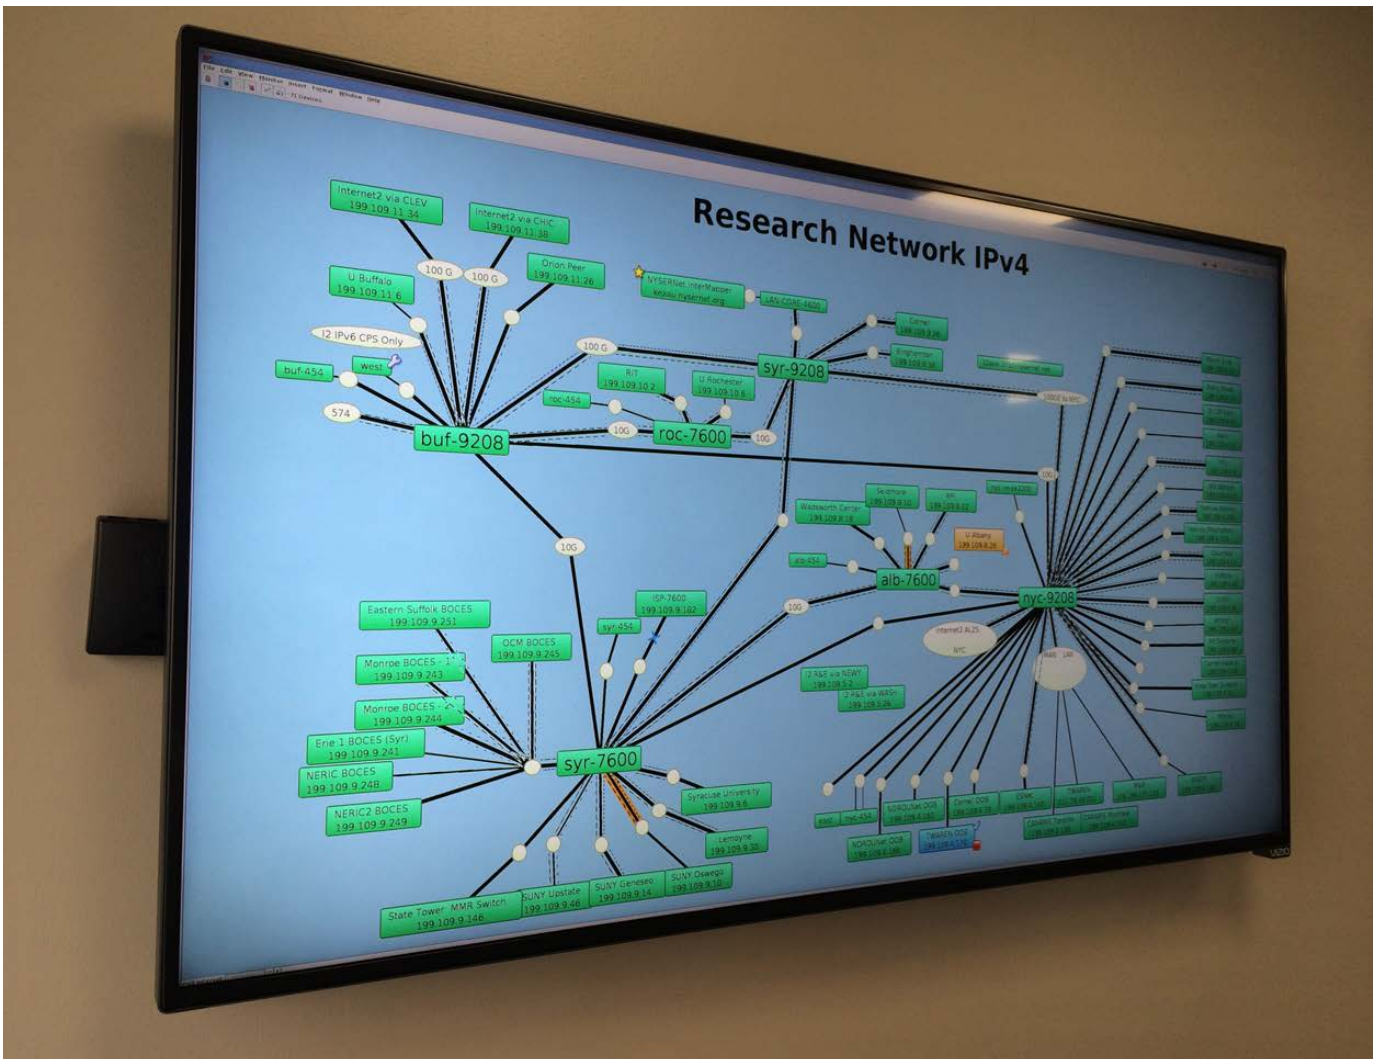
File Edit View Monitor Insert Format Window Help

Research Network IPv4

Internet2 via CLEV
199.109.11.34

Internet2 via CHIC
199.109.11.38

100 G

100 G

Orion Peer
199.109.11.26

U Buffalo
199.109.11.6

NYSERNet InterMapper
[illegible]

I2 IPv6 CPS Only

west

buf-454

574

buf-9208

100 G

RIT
199.109.10.2

U Rochester
199.109.10.6

roc-454

10G

roc-7600

10G

syr-9208

Cornell
199.109.9.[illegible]

Binghamton
199.109.9.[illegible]

10G

10G

Wadsworth Center
199.109.9.18

Skidmore
199.109.9.10

alb-454

alb-7600

U Albany
199.109.9.26

10G

nyc-9208

Internet2 AL2S
NYC

Eastern Suffolk BOCES
199.109.9.251

OCM BOCES
199.109.9.245

ISP-7600
199.109.9.182

syr-454

Monroe BOCES - 1
199.109.9.243

Monroe BOCES - 2
199.109.9.244

Erie 1 BOCES (Syr)
199.109.9.241

NERIC BOCES
199.109.9.248

NERIC2 BOCES
199.109.9.249

syr-7600

Syracuse University
199.109.9.6

Lemoyne
199.109.9.30

SUNY Oswego
199.109.9.18

SUNY Geneseo
199.109.9.14

SUNY Upstate
199.109.9.46

State Tower MMR Switch
199.109.9.146

I2 R&E via NEWY
199.109.5.2

I2 R&E via WASH
199.109.5.26

NORDUnet OOB

Cornell OOB

TWAREN OOB